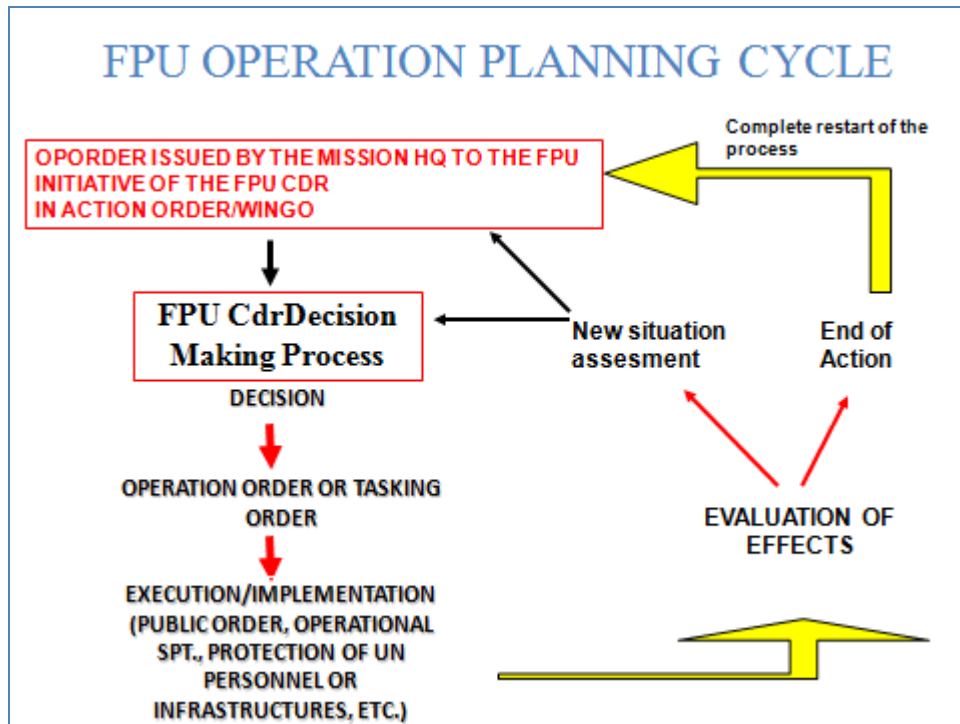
FPU OPERATION PLANNING CYCLE

Complete restart of the process

OPORDER ISSUED BY THE MISSION HQ TO THE FPU
INITIATIVE OF THE FPU CDR
IN ACTION ORDER/WINGO

FPU CdrDecision Making Process

New situation assesment

End of Action

DECISION

OPERATION ORDER OR TASKING ORDER

EVALUATION OF EFFECTS

EXECUTION/IMPLEMENTATION (PUBLIC ORDER, OPERATIONAL SPT., PROTECTION OF UN PERSONNEL OR INFRASTRUCTURES, ETC.)